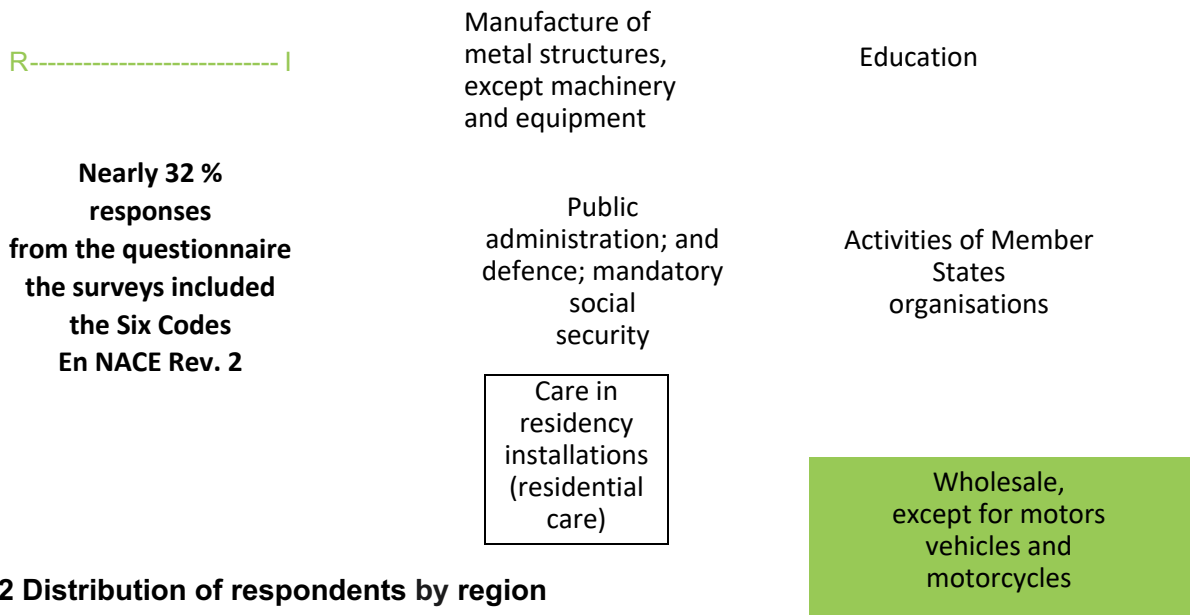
R---------------------------- I

Manufacture of metal structures, except machinery and equipment

Education

Nearly 32 % responses from the questionnaire the surveys included the Six Codes En NACE Rev. 2

Public administration; and defence; mandatory social security

Activities of Member States organisations

Care in residency installations (residential care)

Wholesale, except for motors vehicles and motorcycles

2 Distribution of respondents by region